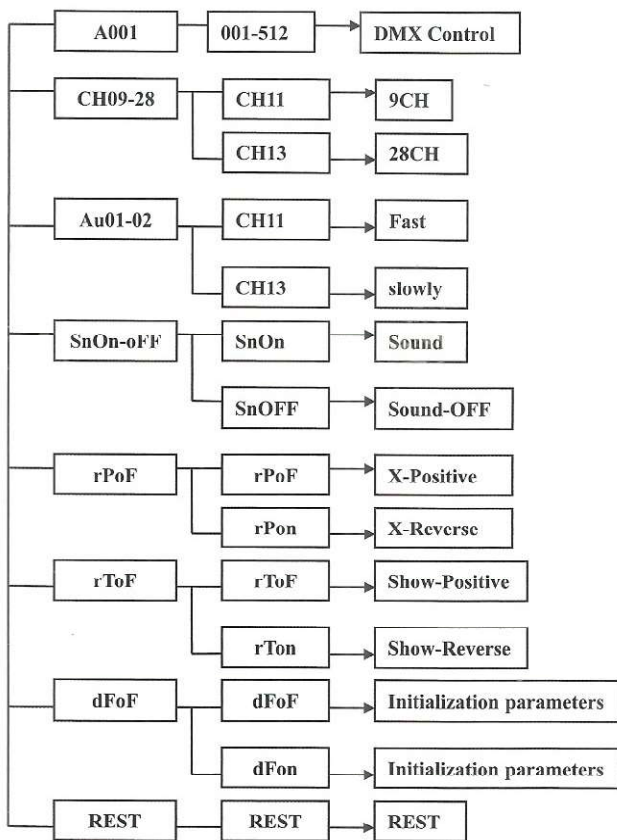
A001
001-512
DMX Control

CH09-28
CH11
9CH
CH13
28CH

Au01-02
CH11
Fast
CH13
slowly

SnOn-oFF
SnOn
Sound
SnOFF
Sound-OFF

rPoF
rPoF
X-Positive
rPon
X-Reverse

rToF
rToF
Show-Positive
rTon
Show-Reverse

dFoF
dFoF
Initialization parameters
dFon
Initialization parameters

REST
REST
REST